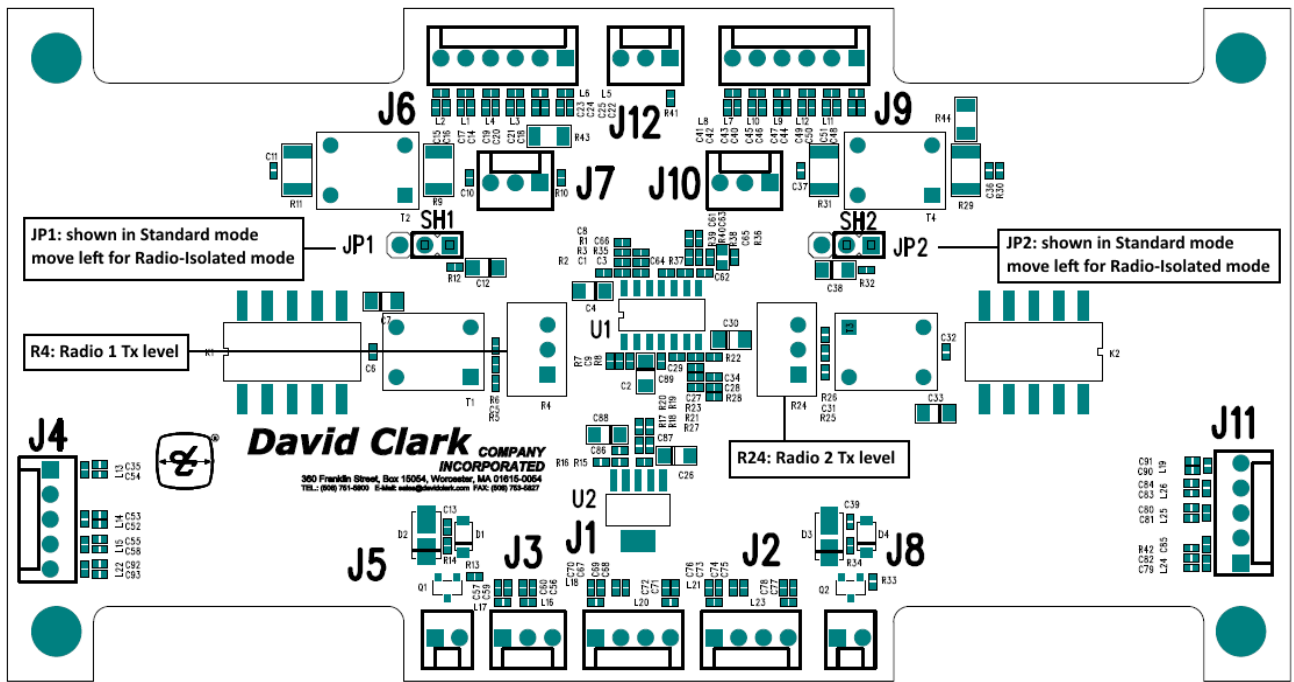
J6

J12

J9

J7

J10

SH1

SH2

JP1: shown in Standard mode move left for Radio-Isolated mode

JP1

JP2

JP2: shown in Standard mode move left for Radio-Isolated mode

U1

R4: Radio 1 Tx level

R4

R24

J4

J11

David Clark COMPANY INCORPORATED

360 Franklin Street, Box 15054, Worcester, MA 01615-0054
TEL.: (508) 751-5800 E-Mail: sales@davidclark.com FAX: (508) 753-5827

R24: Radio 2 Tx level

U2

J5

J3

J1

J2

J8

L2 L1 L4 L3 L6 L5 C23 C24 C25 C22 R41 R43 L8 L7 L10 L9 L12 L11 C41 C42 C43 C40 C45 C46 C47 C44 C49 C50 C51 C48 R44 C11 C15 C16 C17 C14 C19 C20 C21 C18 R11 R9 T2 C10 R10 C37 R31 T4 R29 C36 R30 C8 R1 R3 C66 R35 C1 R2 C3 C64 R37 R39 C61 R40 C63 C62 C65 R36 R38 R12 C12 C38 R32 C4 C7 R1 C6 T1 R6 C5 R5 C30 T3 C32 K2 R7 C9 R8 C2 C89 R22 C29 C34 C28 C27 R28 R23 R21 R20 R17 R19 R18 R27 R26 C31 R25 C33 C88 C87 C86 R16 R15 C26 C35 C54 L13 C53 C52 L14 C55 C58 L15 C92 C93 L22 C91 C90 L19 C84 C83 L26 C80 C81 L25 R42 C82 C79 C85 L24 D2 C13 D1 R14 R13 Q1 C57 C59 L17 C60 C56 L16 C70 C67 L18 C69 C68 C72 C71 L20 C76 C73 C74 C75 L21 C78 C77 L23 D3 C39 D4 R34 R33 Q2